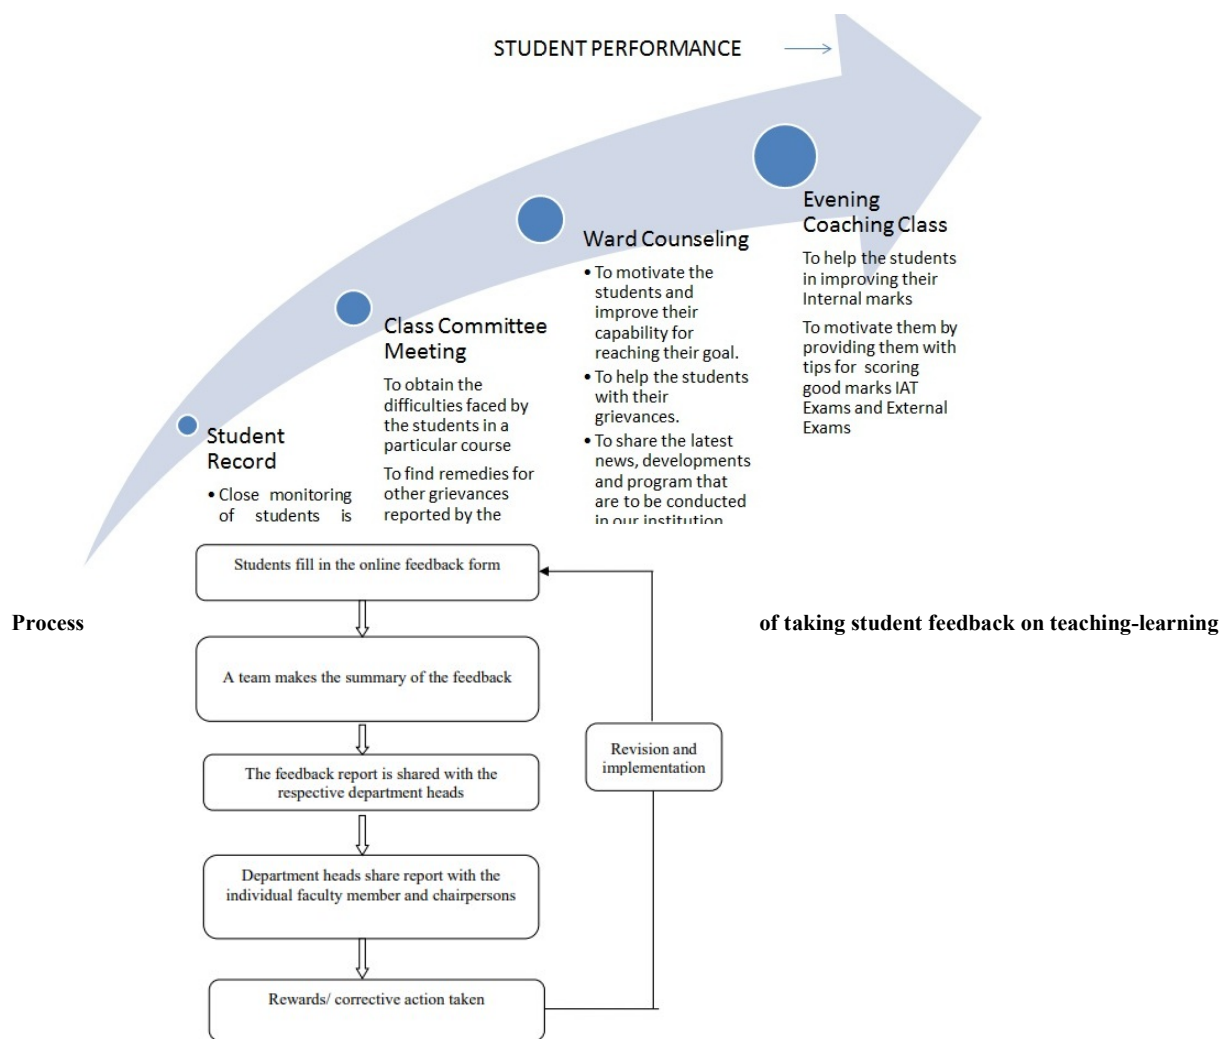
STUDENT PERFORMANCE

Student Record

• Close monitoring of students is

Class Committee Meeting

To obtain the difficulties faced by the students in a particular course

To find remedies for other grievances reported by the

Ward Counseling

• To motivate the students and improve their capability for reaching their goal.

• To help the students with their grievances.

• To share the latest news, developments and program that are to be conducted in our institution

Evening Coaching Class

To help the students in improving their Internal marks

To motivate them by providing them with tips for scoring good marks IAT Exams and External Exams

Process of taking student feedback on teaching-learning

Students fill in the online feedback form

A team makes the summary of the feedback

The feedback report is shared with the respective department heads

Department heads share report with the individual faculty member and chairpersons

Rewards/ corrective action taken

Revision and implementation